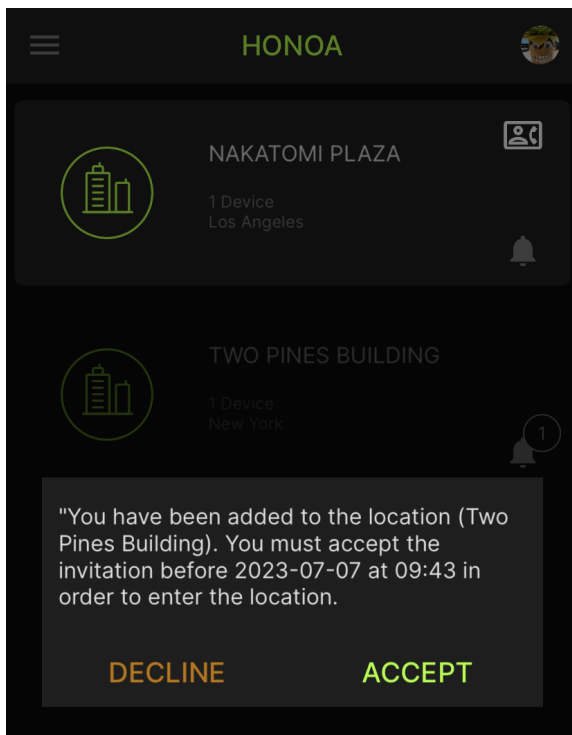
HONOA

NAKATOMI PLAZA

1 Device
Los Angeles

TWO PINES BUILDING

1 Device
New York

1

"You have been added to the location (Two Pines Building). You must accept the invitation before 2023-07-07 at 09:43 in order to enter the location.

DECLINE

ACCEPT